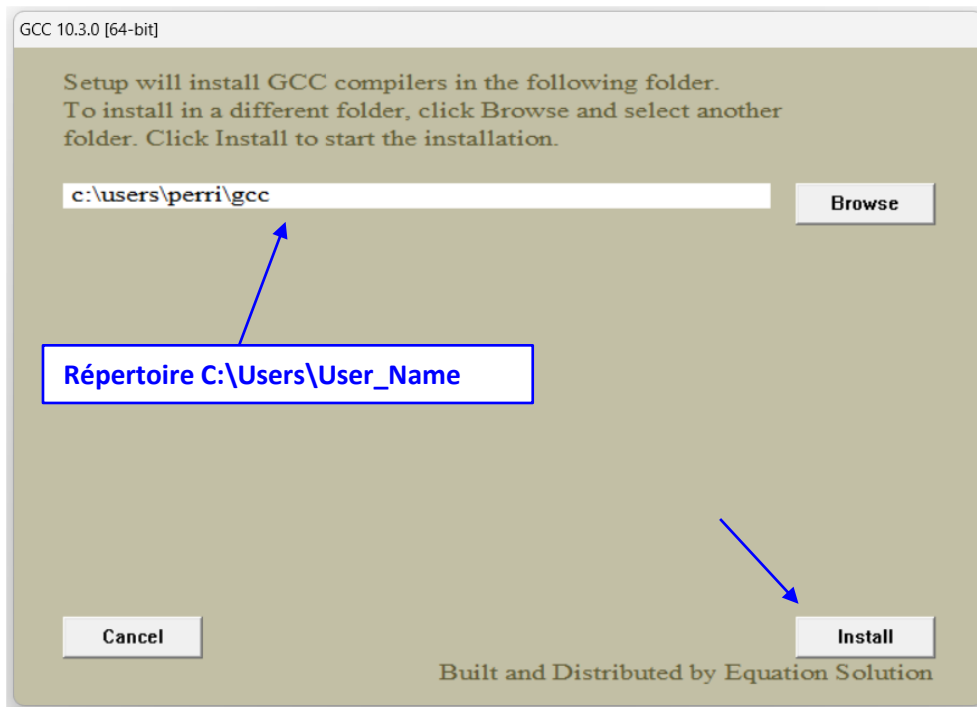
GCC 10.3.0 [64-bit]

Setup will install GCC compilers in the following folder. To install in a different folder, click Browse and select another folder. Click Install to start the installation.

c:\users\perri\gcc

Browse

Répertoire C:\Users\User_Name

Cancel

Install

Built and Distributed by Equation Solution